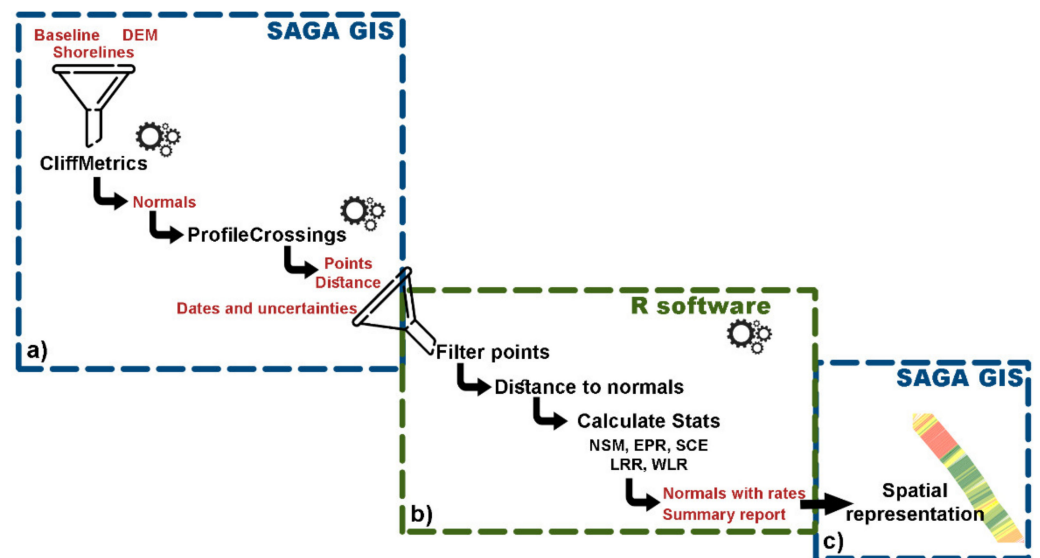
SAGA GIS

Baseline DEM
Shorelines

CliffMetrics

Normals

ProfileCrossings

Points
Distance

Dates and uncertainties

a)

R software

Filter points

Distance to normals

Calculate Stats

NSM, EPR, SCE
LRR, WLR

Normals with rates
Summary report

b)

SAGA GIS

Spatial
representation

c)